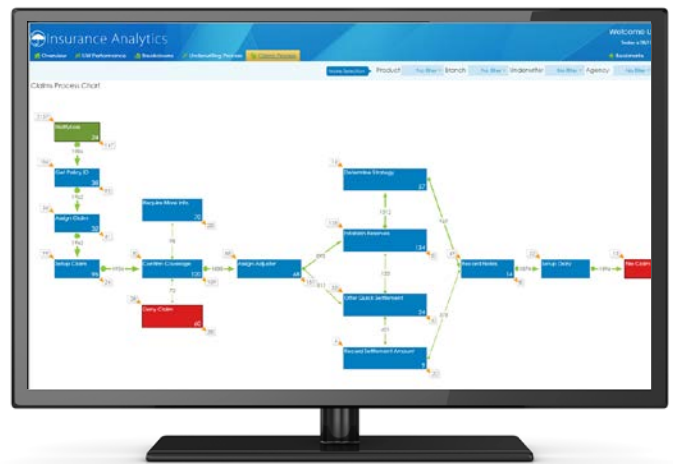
Insurance Analytics

Welcome U

Overview

Bookmarks

Claims Process Chart

Product

Branch

Underwriter

Agency

Notification

Get Policy ID

Assign Claim

Setup Claim

Require More Info

Confirm Coverage

Deny Claim

Assign Adjuster

Determine Strategy

Establish Reserves

Offer Quick Settlement

Record Settlement Amount

Record Notes

Setup Diary

File Claim